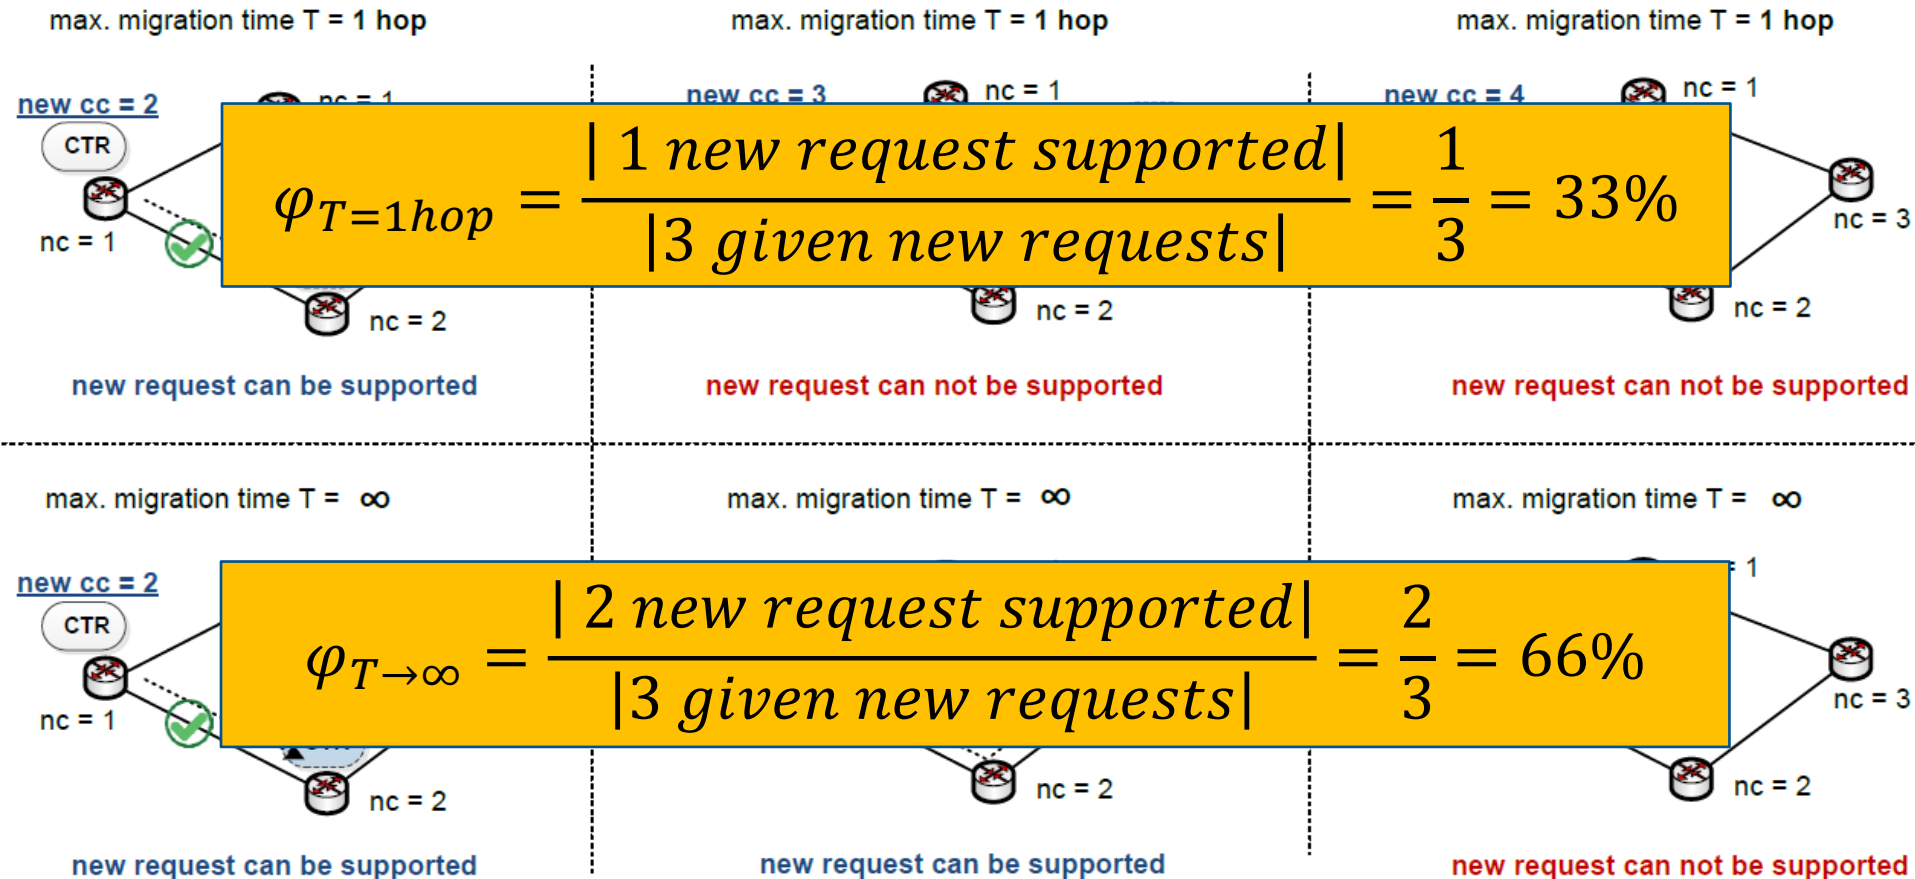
max. migration time T = 1 hop

max. migration time T = 1 hop

max. migration time T = 1 hop

new cc = 2

CTR

nc = 1

nc = 1

nc = 2

new cc = 3

nc = 1

nc = 2

new cc = 4

nc = 1

nc = 3

nc = 2

$\varphi_{T=1hop} = \frac{|1 \text{ new request supported}|}{|3 \text{ given new requests}|} = \frac{1}{3} = 33\%$

new request can be supported

new request can not be supported

new request can not be supported

max. migration time T = $\infty$

max. migration time T = $\infty$

max. migration time T = $\infty$

new cc = 2

CTR

nc = 1

nc = 2

nc = 2

1

nc = 3

nc = 2

$\varphi_{T\to\infty} = \frac{|2 \text{ new request supported}|}{|3 \text{ given new requests}|} = \frac{2}{3} = 66\%$

new request can be supported

new request can be supported

new request can not be supported